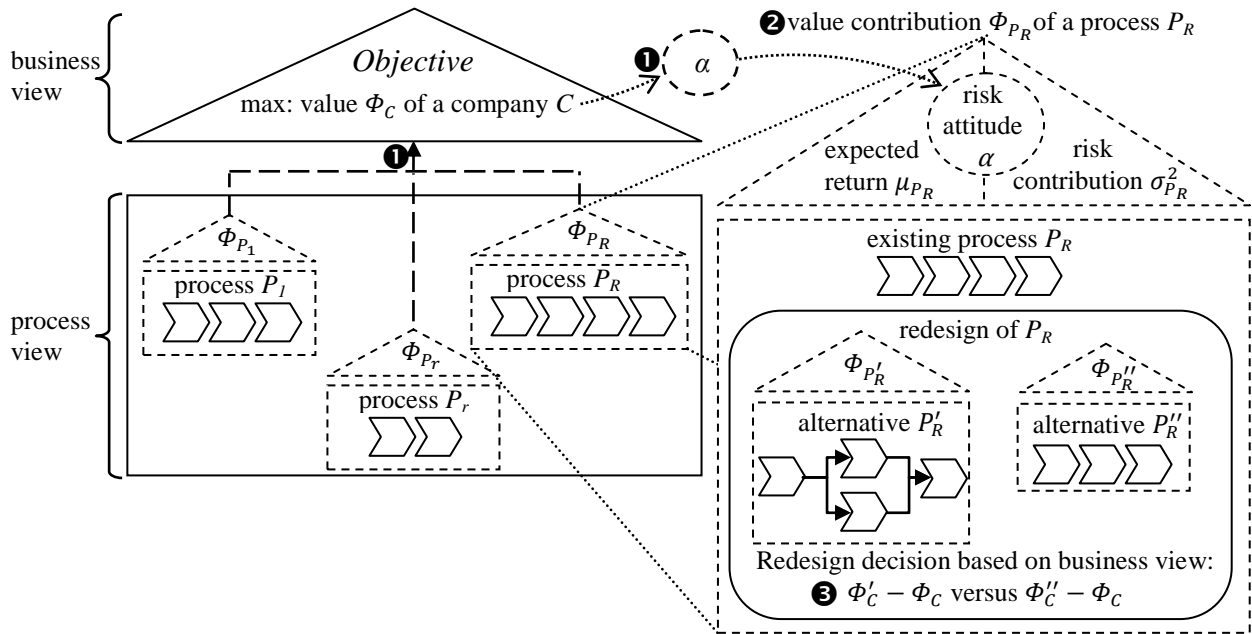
business view

Objective

max: value $\Phi_C$ of a company $C$

❶ $\alpha$

❷ value contribution $\Phi_{P_R}$ of a process $P_R$

risk attitude $\alpha$

expected return $\mu_{P_R}$

risk contribution $\sigma^2_{P_R}$

❶

process view

$\Phi_{P_1}$

process $P_1$

$\Phi_{P_R}$

process $P_R$

$\Phi_{P_r}$

process $P_r$

existing process $P_R$

redesign of $P_R$

$\Phi_{P_R'}$

$\Phi_{P_R''}$

alternative $P_R'$

alternative $P_R''$

Redesign decision based on business view:

❸ $\Phi_C' - \Phi_C$ versus $\Phi_C'' - \Phi_C$